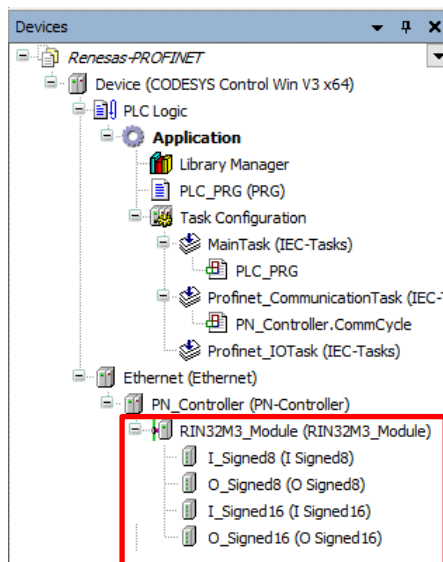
Devices

Renesas-PROFINET

Device (CODESYS Control Win V3 x64)

PLC Logic

Application

Library Manager

PLC_PRG (PRG)

Task Configuration

MainTask (IEC-Tasks)

PLC_PRG

Profinet_CommunicationTask (IEC-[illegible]

PN_Controller.CommCycle

Profinet_IOTask (IEC-Tasks)

Ethernet (Ethernet)

PN_Controller (PN-Controller)

RIN32M3_Module (RIN32M3_Module)

I_Signed8 (I Signed8)

O_Signed8 (O Signed8)

I_Signed16 (I Signed16)

O_Signed16 (O Signed16)